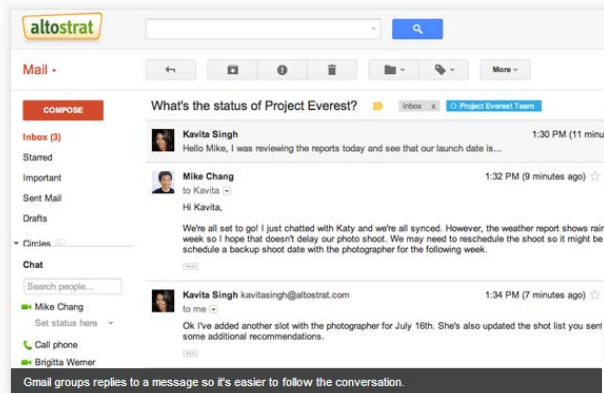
altostrat

Mail

More

COMPOSE

Inbox (3)

Starred

Important

Sent Mail

Drafts

Circles

Chat

Search people...

Mike Chang

Set status here

Call phone

Brigitta Werner

What's the status of Project Everest?

Inbox x

Project Everest Team

Kavita Singh

1:30 PM (11 minutes

Hello Mike, I was reviewing the reports today and see that our launch date is...

Mike Chang

1:32 PM (9 minutes ago)

to Kavita

Hi Kavita,

We're all set to go! I just chatted with Katy and we're all synced. However, the weather report shows rain week so I hope that doesn't delay our photo shoot. We may need to reschedule the shoot so it might be schedule a backup shoot date with the photographer for the following week.

Kavita Singh kavitasingh@altostrat.com

1:34 PM (7 minutes ago)

to me

Ok I've added another slot with the photographer for July 16th. She's also updated the shot list you sent some additional recommendations.

Gmail groups replies to a message so it's easier to follow the conversation.